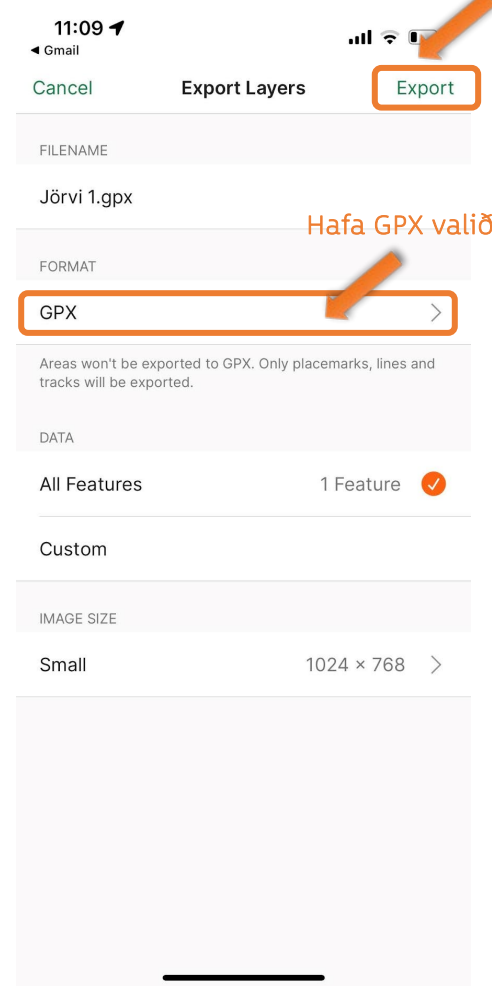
11:09
◂ Gmail

Cancel
Export Layers
Export

FILENAME
Jörvi 1.gpx

Hafa GPX valið

FORMAT
GPX

Areas won't be exported to GPX. Only placemarks, lines and tracks will be exported.

DATA
All Features
1 Feature
Custom

IMAGE SIZE
Small
1024 × 768